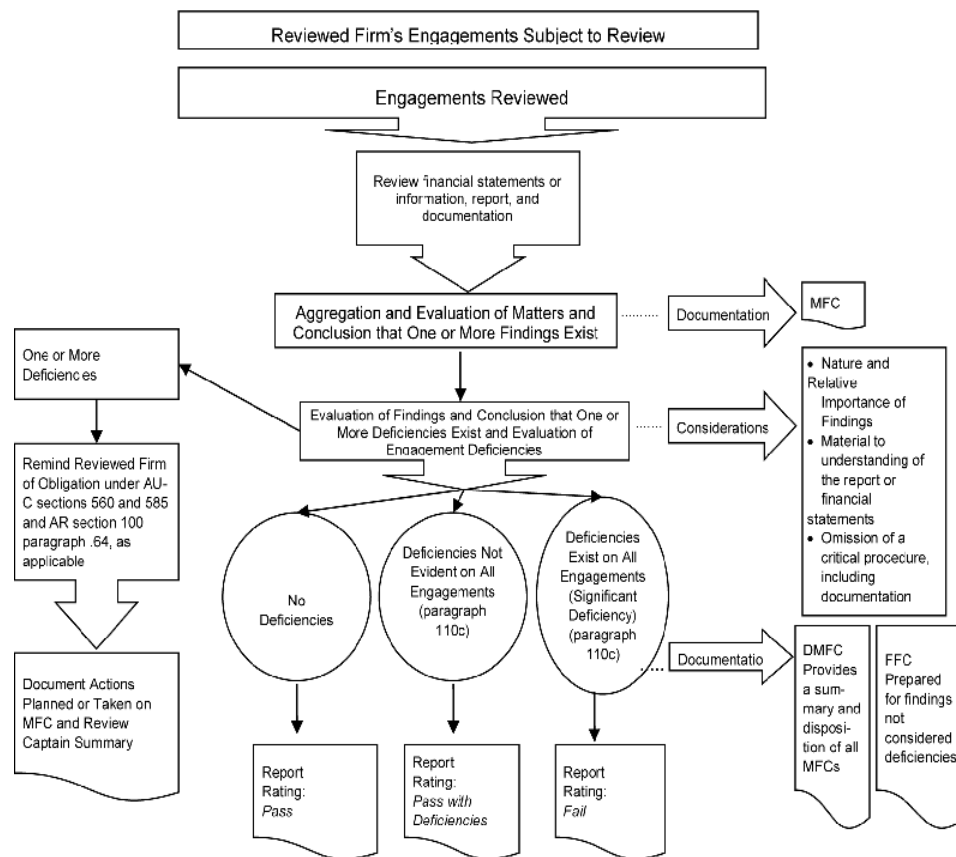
Reviewed Firm's Engagements Subject to Review

Engagements Reviewed

Review financial statements or information, report, and documentation

Aggregation and Evaluation of Matters and Conclusion that One or More Findings Exist

Documentation

MFC

One or More Deficiences

Evaluation of Findings and Conclusion that One or More Deficiencies Exist and Evaluation of Engagement Deficiencies

Considerations

• Nature and Relative Importance of Findings
• Material to understanding of the report or financial statements
• Omission of a critical procecure, including documentation

Remind Reviewed Firm of Obligation under AU-C sections 560 and 585 and AR section 100 paragraph .64, as applicable

No Deficiencies

Deficiencies Not Evident on All Engagements (paragraph 110c)

Deficiencies Exist on All Engagements (Significant Deficiency) (paragraph 110c)

Documentatio

DMFC Provides a summary and disposition of all MFCs

FFC Prepared for findings not considered deficiencies

Document Actions Planned or Taken on MFC and Review Captain Summary

Report Rating: *Pass*

Report Rating: *Pass with Deficiencies*

Report Rating: *Fail*